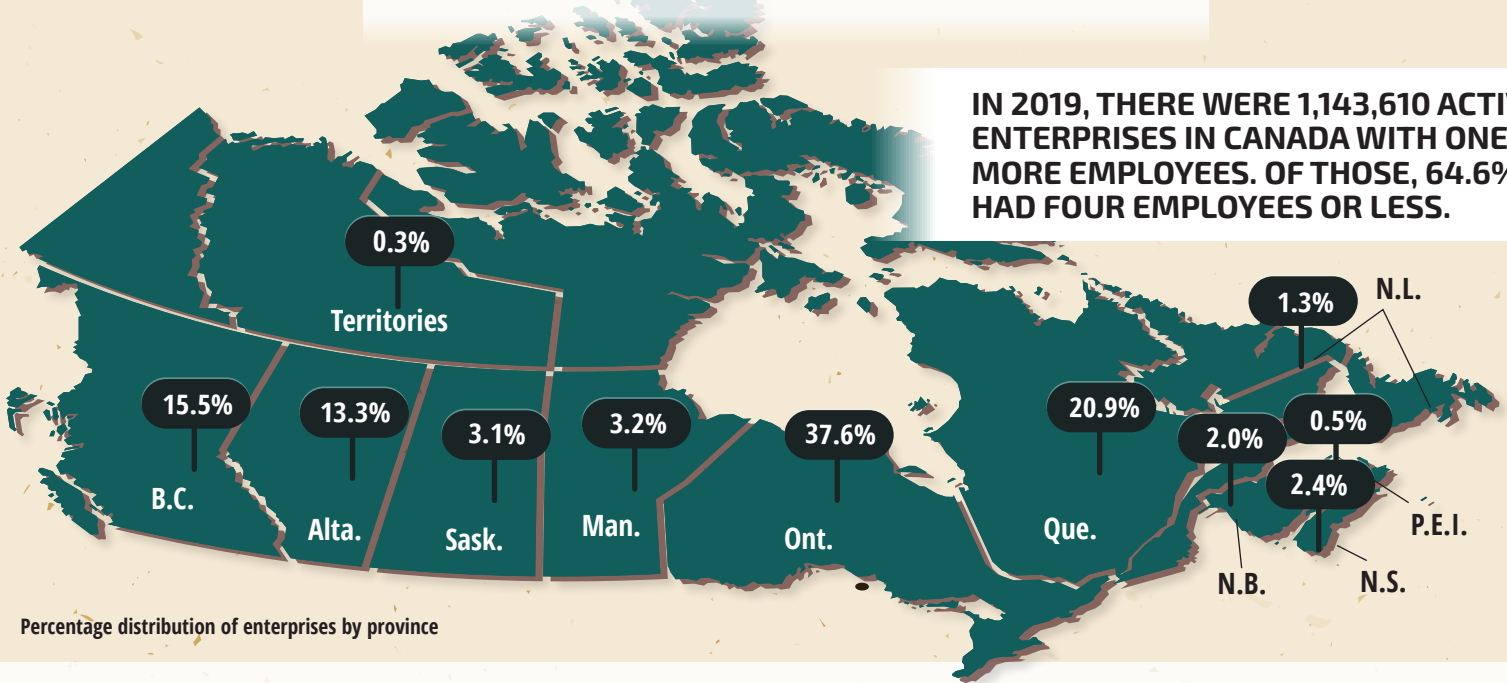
IN 2019, THERE WERE 1,143,610 ACTI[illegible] ENTERPRISES IN CANADA WITH ONE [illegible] MORE EMPLOYEES. OF THOSE, 64.6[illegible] HAD FOUR EMPLOYEES OR LESS.

0.3%
Territories

15.5%
B.C.

13.3%
Alta.

3.1%
Sask.

3.2%
Man.

37.6%
Ont.

20.9%
Que.

1.3%
N.L.

2.0%
N.B.

0.5%
P.E.I.

2.4%
N.S.

Percentage distribution of enterprises by province